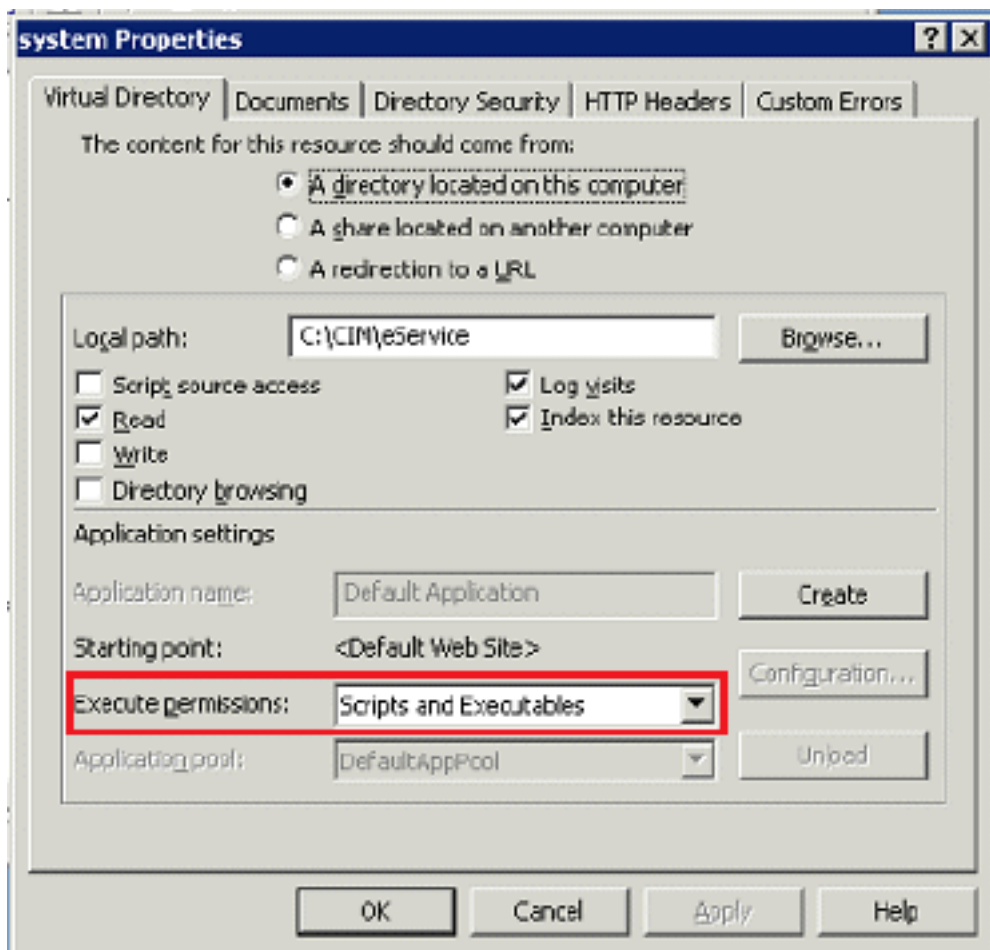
system Properties

?

Virtual Directory | Documents | Directory Security | HTTP Headers | Custom Errors

The content for this resource should come from:

A directory located on this computer

A share located on another computer

A redirection to a URL

Local path: C:\CIM\eService

Browse...

Script source access

Read

Write

Directory browsing

Log visits

Index this resource

Application settings

Application name: Default Application

Create

Starting point: <Default Web Site>

Configuration...

Execute permissions: Scripts and Executables

Application pool: DefaultAppPool

Unload

OK

Cancel

Apply

Help